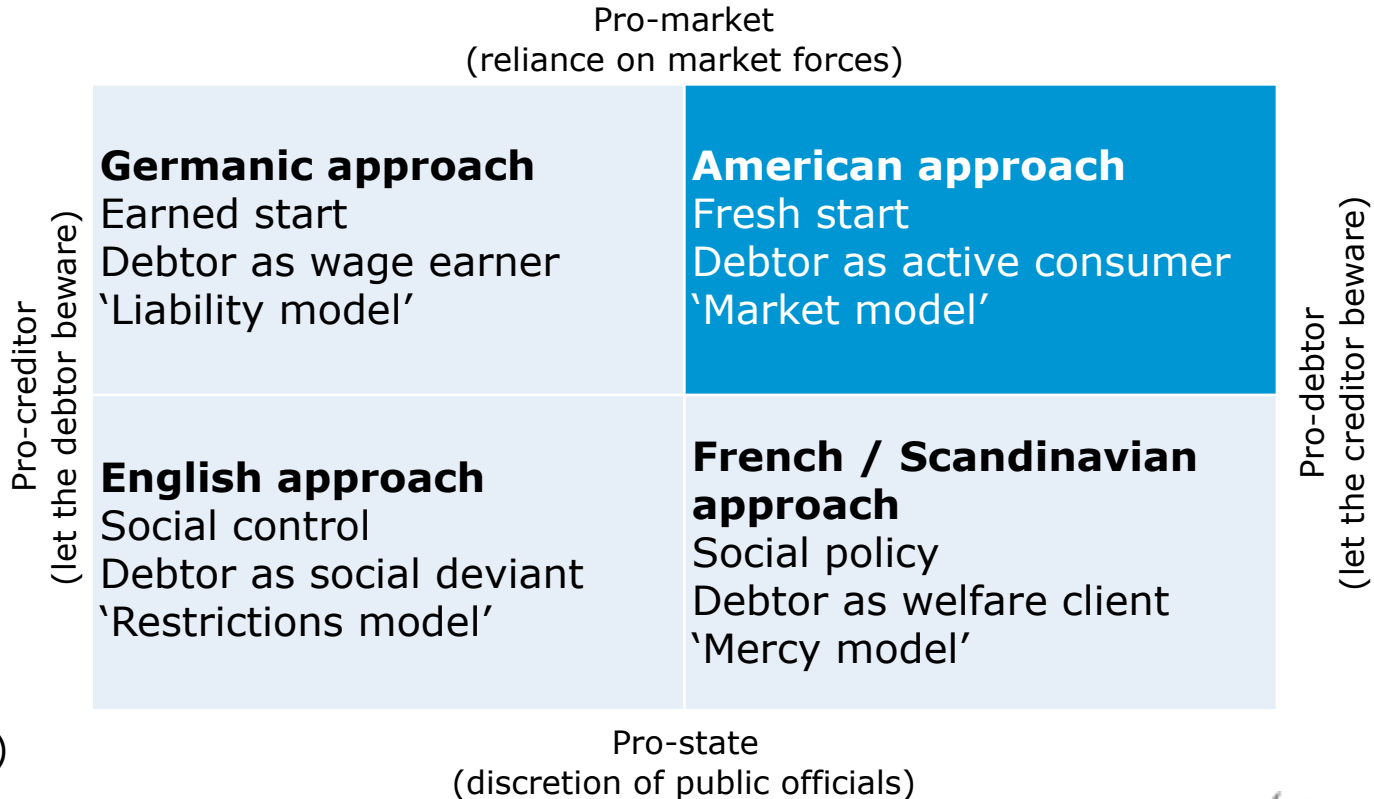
Pro-market
(reliance on market forces)

Pro-creditor
(let the debtor beware)

**Germanic approach**
Earned start
Debtor as wage earner
'Liability model'

**American approach**
Fresh start
Debtor as active consumer
'Market model'

Pro-debtor
(let the creditor beware)

**English approach**
Social control
Debtor as social deviant
'Restrictions model'

**French / Scandinavian approach**
Social policy
Debtor as welfare client
'Mercy model'

Pro-state
(discretion of public officials)